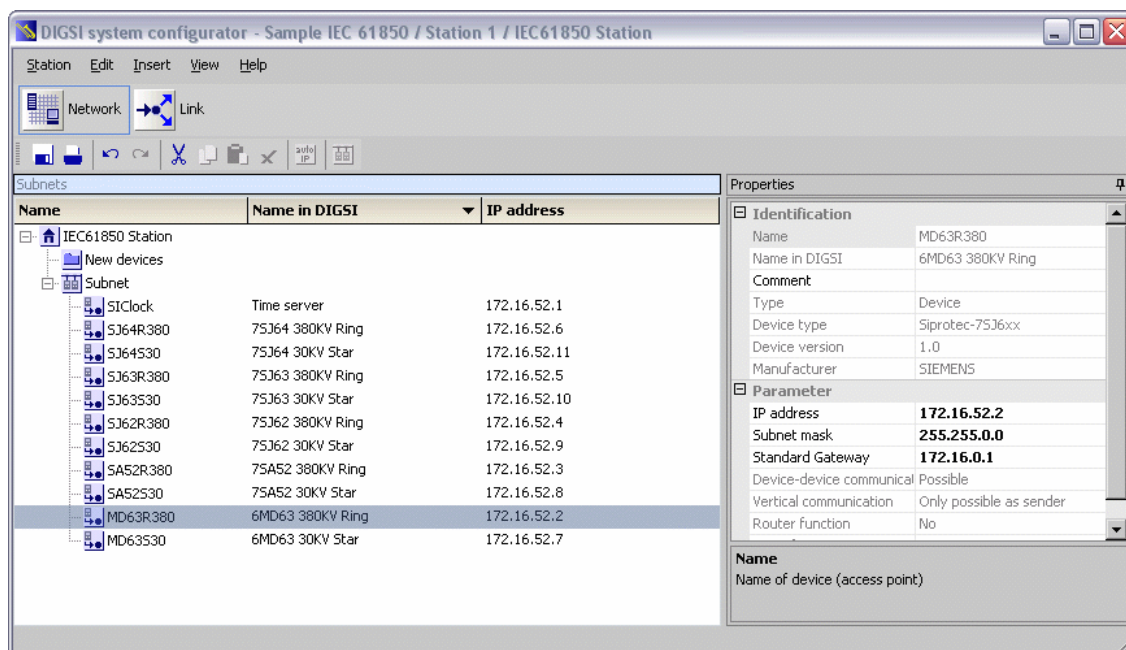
DIGSI system configurator - Sample IEC 61850 / Station 1 / IEC61850 Station

Station Edit Insert View Help

Network Link

Subnets

| Name | Name in DIGSI | IP address |
|---|---|---|
| IEC61850 Station | | |
| New devices | | |
| Subnet | | |
| SIClock | Time server | 172.16.52.1 |
| SJ64R380 | 7SJ64 380KV Ring | 172.16.52.6 |
| SJ64S30 | 7SJ64 30KV Star | 172.16.52.11 |
| SJ63R380 | 7SJ63 380KV Ring | 172.16.52.5 |
| SJ63S30 | 7SJ63 30KV Star | 172.16.52.10 |
| SJ62R380 | 7SJ62 380KV Ring | 172.16.52.4 |
| SJ62S30 | 7SJ62 30KV Star | 172.16.52.9 |
| SA52R380 | 7SA52 380KV Ring | 172.16.52.3 |
| SA52S30 | 7SA52 30KV Star | 172.16.52.8 |
| MD63R380 | 6MD63 380KV Ring | 172.16.52.2 |
| MD63S30 | 6MD63 30KV Star | 172.16.52.7 |

Properties

Identification

| | |
|---|---|
| Name | MD63R380 |
| Name in DIGSI | 6MD63 380KV Ring |
| Comment | |
| Type | Device |
| Device type | Siprotec-7SJ6xx |
| Device version | 1.0 |
| Manufacturer | SIEMENS |

Parameter

| | |
|---|---|
| IP address | 172.16.52.2 |
| Subnet mask | 255.255.0.0 |
| Standard Gateway | 172.16.0.1 |
| Device-device communical | Possible |
| Vertical communication | Only possible as sender |
| Router function | No |

Name
Name of device (access point)